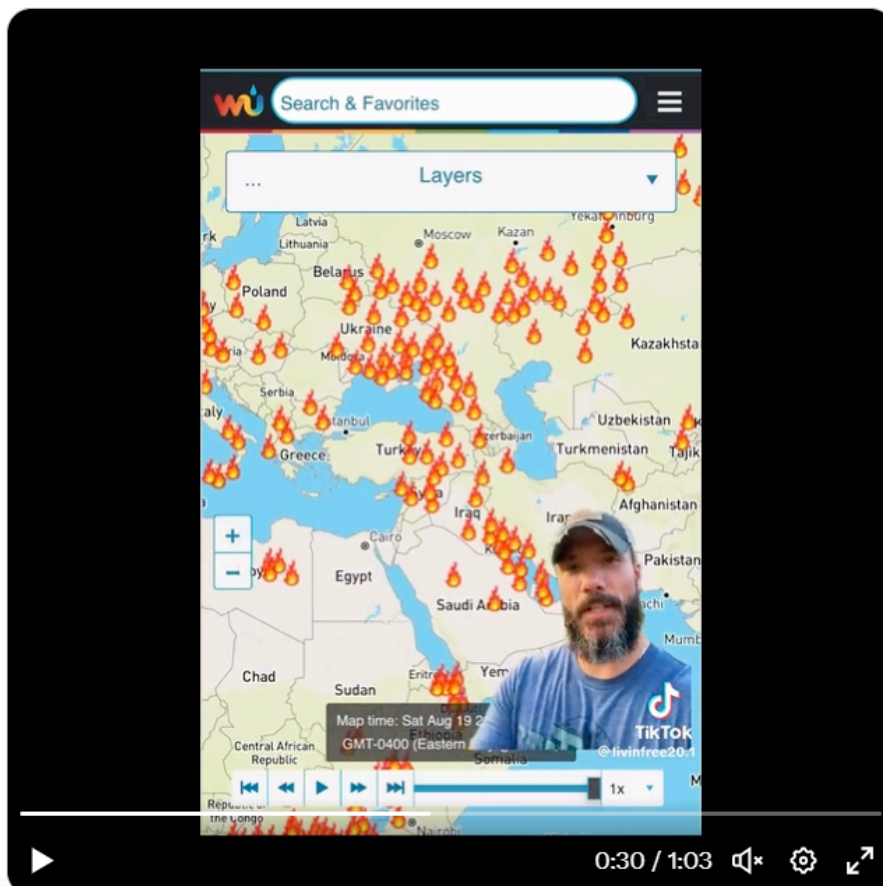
Search & Favorites

...

Layers

Latvia
Lithuania
Moscow
Kazan
Yekaterinburg
Belarus
Poland
Ukraine
Moldova
Kazakhsta
Serbia
aly
Istanbul
Uzbekistan
Greece
Turkey
Azerbaijan
Turkmenistan
Tajik
Afghanistan
Iraq
Iran
+
−
Cairo
Pakistan
Egypt
Saudi Arabia
achi
Mumb
Chad
Sudan
Yem
Eritrea
Map time: Sat Aug 19 2
GMT-0400 (Eastern
Ethiopia
Central African Republic
Somalia
Republic of the Congo
Nairobi
1x
M

TikTok
@livinfree20.1

0:30 / 1:03